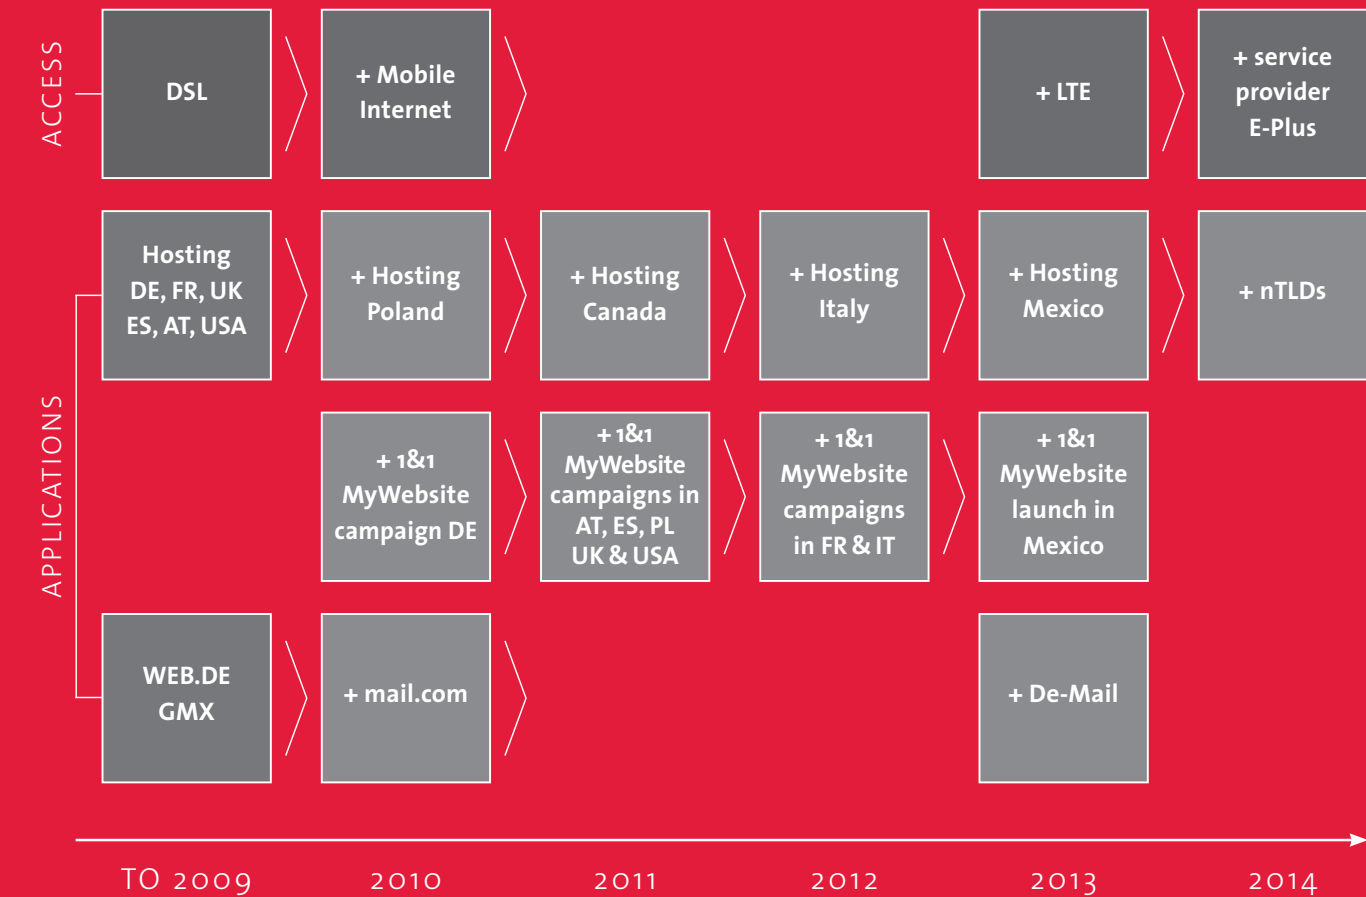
ACCESS

DSL

+ Mobile Internet

+ LTE

+ service provider E-Plus

APPLICATIONS

Hosting DE, FR, UK ES, AT, USA

+ Hosting Poland

+ Hosting Canada

+ Hosting Italy

+ Hosting Mexico

+ nTLDs

+ 1&1 MyWebsite campaign DE

+ 1&1 MyWebsite campaigns in AT, ES, PL UK & USA

+ 1&1 MyWebsite campaigns in FR & IT

+ 1&1 MyWebsite launch in Mexico

WEB.DE GMX

+ mail.com

+ De-Mail

TO 2009

2010

2011

2012

2013

2014